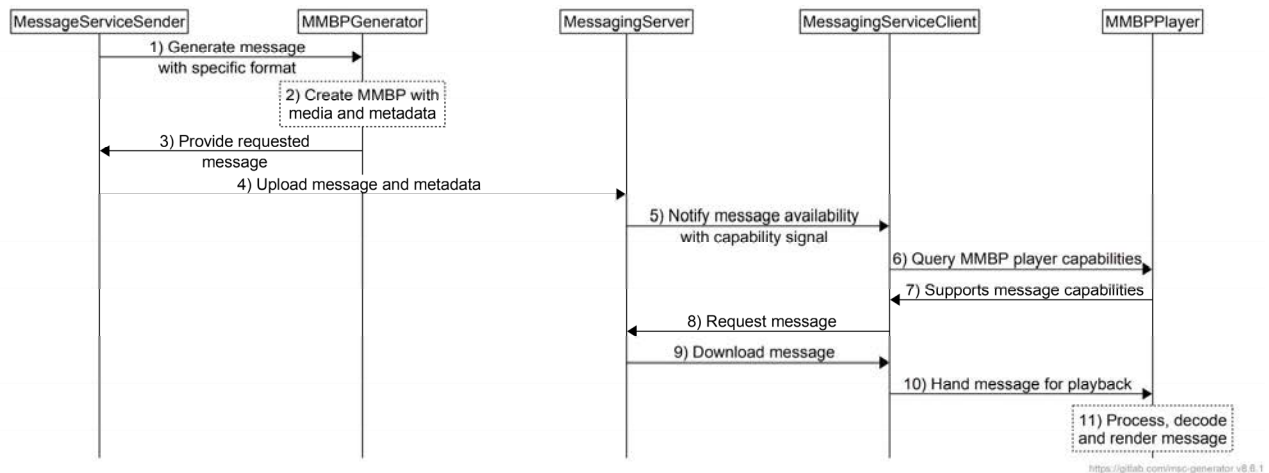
MessageServiceSender
MMBPGenerator
MessagingServer
MessagingServiceClient
MMBPPlayer

1) Generate message with specific format

2) Create MMBP with media and metadata

3) Provide requested message

4) Upload message and metadata

5) Notify message availability with capability signal

6) Query MMBP player capabilities

7) Supports message capabilities

8) Request message

9) Download message

10) Hand message for playback

11) Process, decode and render message

https://gitlab.com/msc-generator v8.6.1